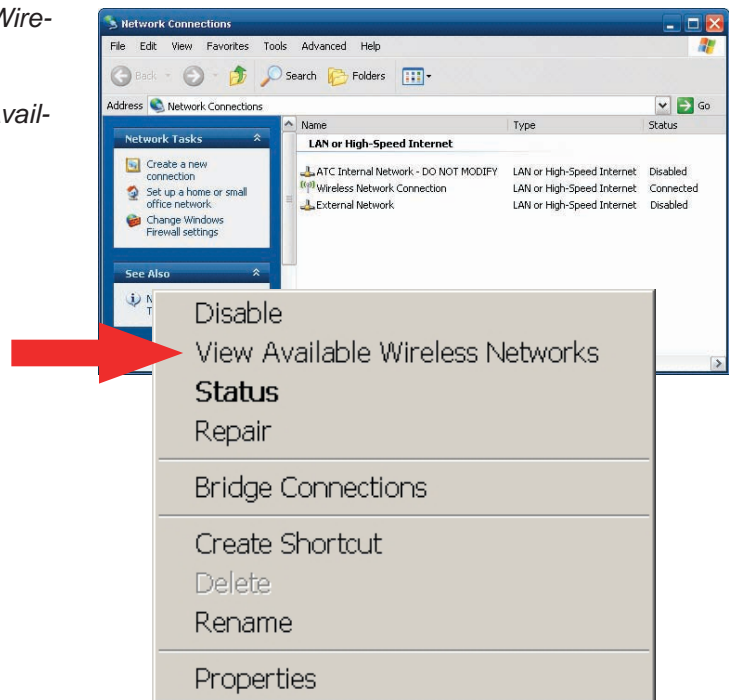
Wire-

vail-

Network Connections

File Edit View Favorites Tools Advanced Help

Back Search Folders

Address Network Connections Go

Network Tasks

Create a new connection

Set up a home or small office network

Change Windows Firewall settings

See Also

N T

| Name | Type | Status |
|---|---|---|
| LAN or High-Speed Internet | | |
| ATC Internal Network - DO NOT MODIFY | LAN or High-Speed Internet | Disabled |
| Wireless Network Connection | LAN or High-Speed Internet | Connected |
| External Network | LAN or High-Speed Internet | Disabled |

Disable
View Available Wireless Networks
Status
Repair

Bridge Connections

Create Shortcut
Delete
Rename

Properties